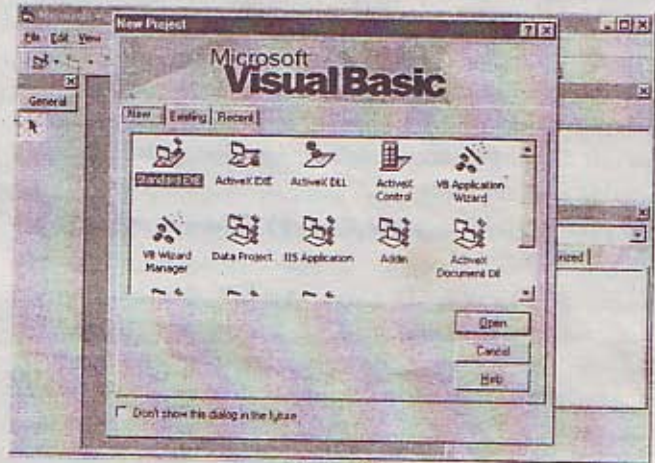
New Project
Microsoft
Visual Basic
New | Existing | Recent
Standard EXE
ActiveX EXE
ActiveX DLL
ActiveX Control
VB Application Wizard
VB Wizard Manager
Data Project
IIS Application
Addin
ActiveX Document Dll
Open
Cancel
Help
Don't show this dialog in the future
File Edit View
General
rized